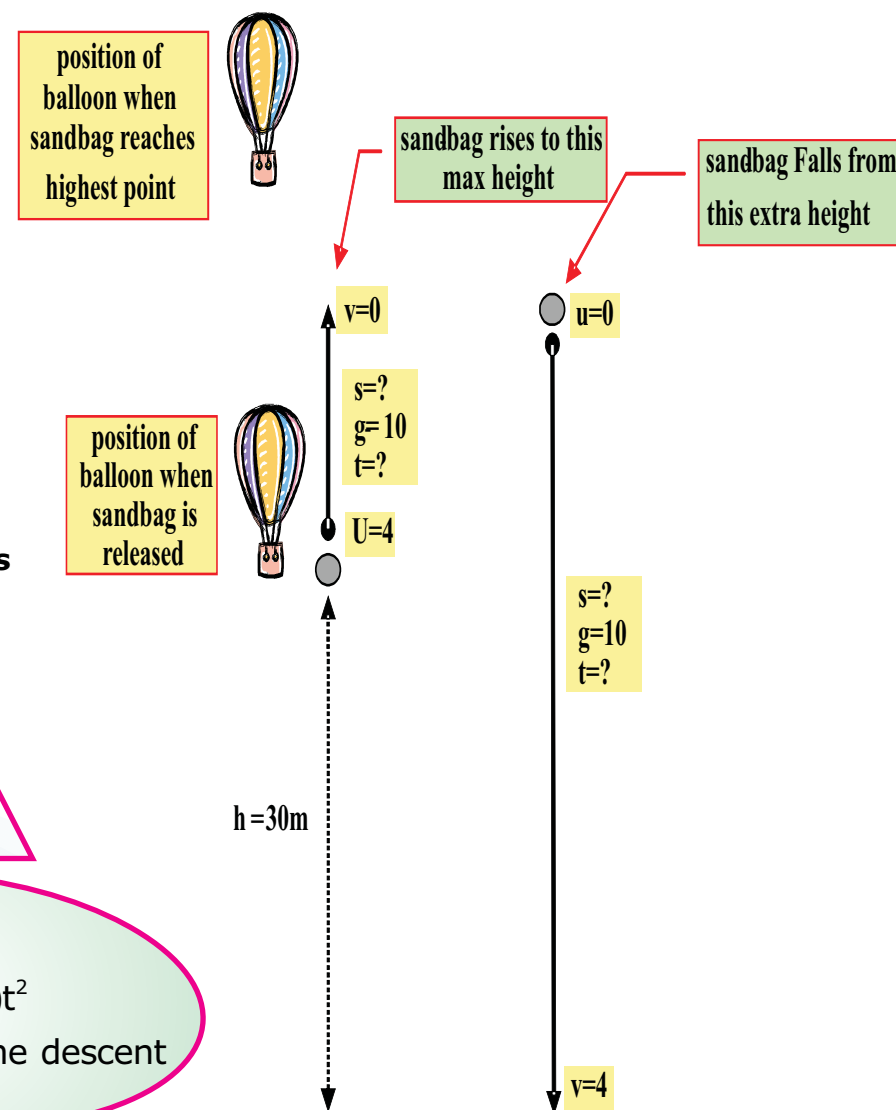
position of balloon when sandbag reaches highest point

sandbag rises to this max height

sandbag Falls from this extra height

v=0

u=0

s=?
g= 10
t=?

position of balloon when sandbag is released

U=4

s

s=?
g=10
t=?

h =30m

t$^2$

he descent

v=4